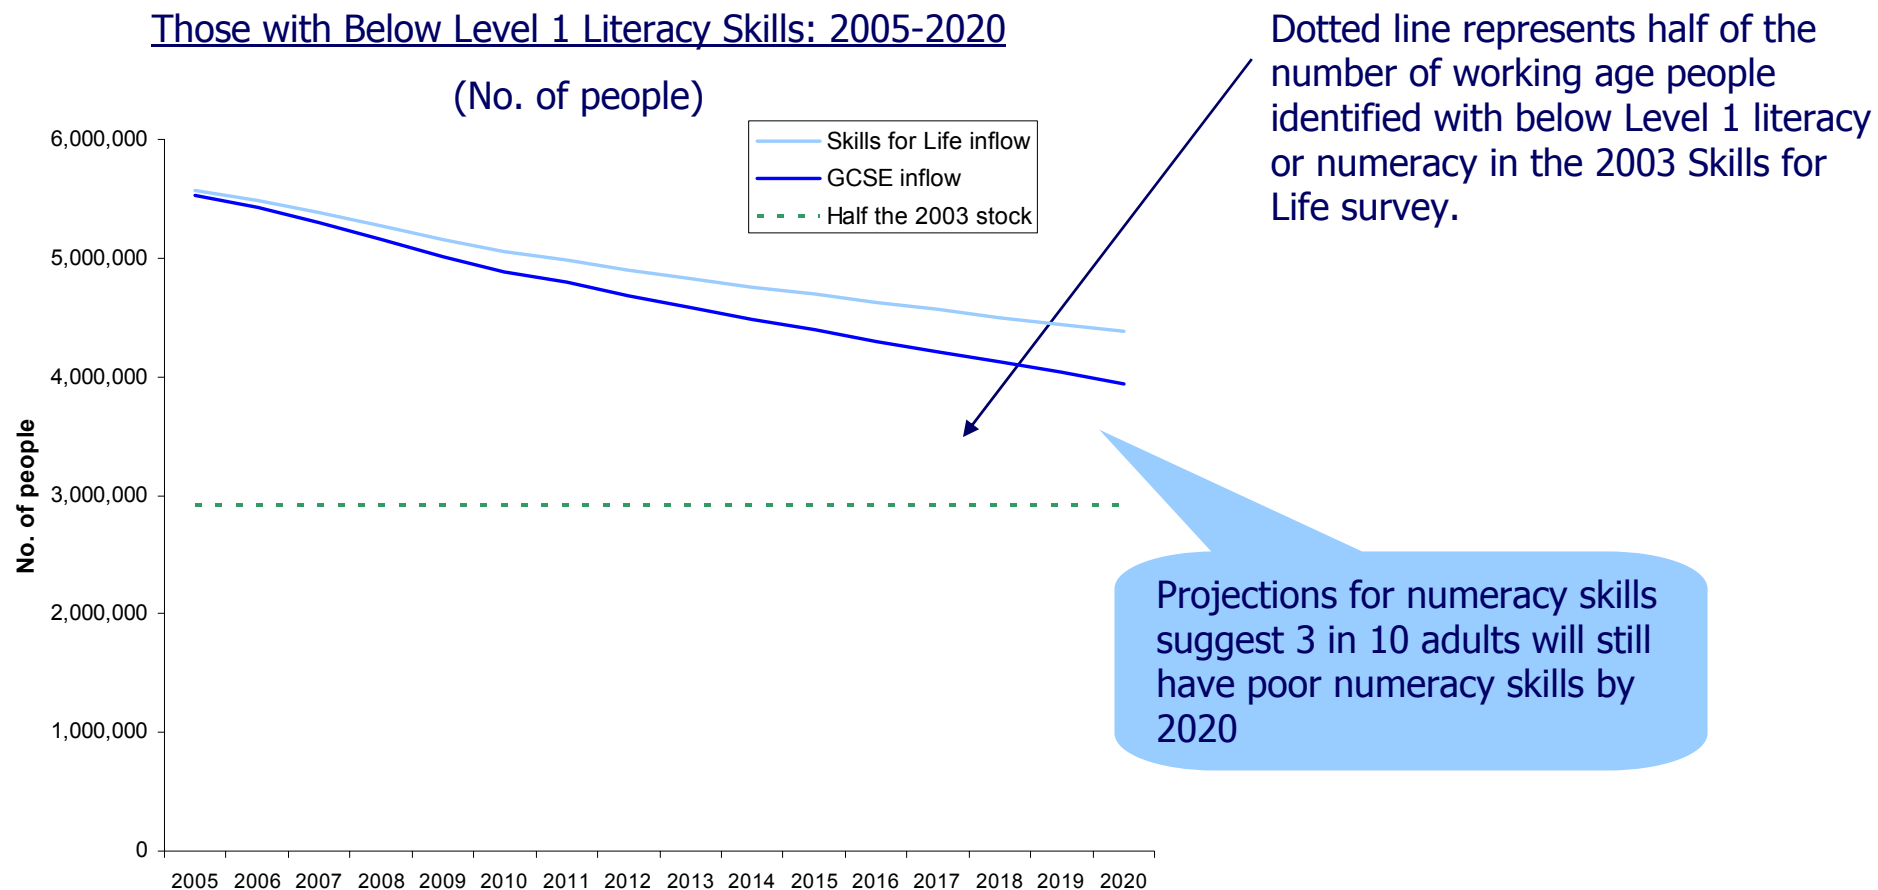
Those with Below Level 1 Literacy Skills: 2005-2020

(No. of people)

Dotted line represents half of the number of working age people identified with below Level 1 literacy or numeracy in the 2003 Skills for Life survey.

Skills for Life inflow
GCSE inflow
Half the 2003 stock

6,000,000
5,000,000
4,000,000
3,000,000
2,000,000
1,000,000
0

No. of people

2005 2006 2007 2008 2009 2010 2011 2012 2013 2014 2015 2016 2017 2018 2019 2020

Projections for numeracy skills suggest 3 in 10 adults will still have poor numeracy skills by 2020